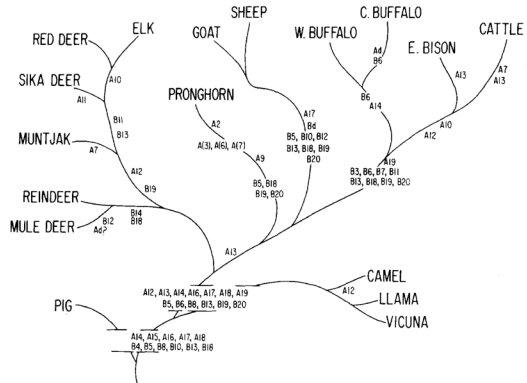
RED DEER
ELK
SIKA DEER
A10
A11
B11
B13
MUNTJAK
A7
A12
B19
REINDEER
B14
B18
MULE DEER
B12
Ad?
SHEEP
GOAT
PRONGHORN
A2
A(3), A(6), A(7)
A9
B5, B18
B19, B20
A17
Bd
B5, B10, B12
B13, B18, B19
B20
C. BUFFALO
W. BUFFALO
A4
B6
B6
A14
E. BISON
A13
CATTLE
A7
A13
A10
A12
A19
B3, B6, B7, B11
B13, B18, B19, B20
A13
A12, A13, A14, A16, A17, A18, A19
B5, B6, B8, B13, B19, B20
CAMEL
A12
LLAMA
VICUNA
PIG
A14, A15, A16, A17, A18
B4, B5, B8, B10, B13, B18